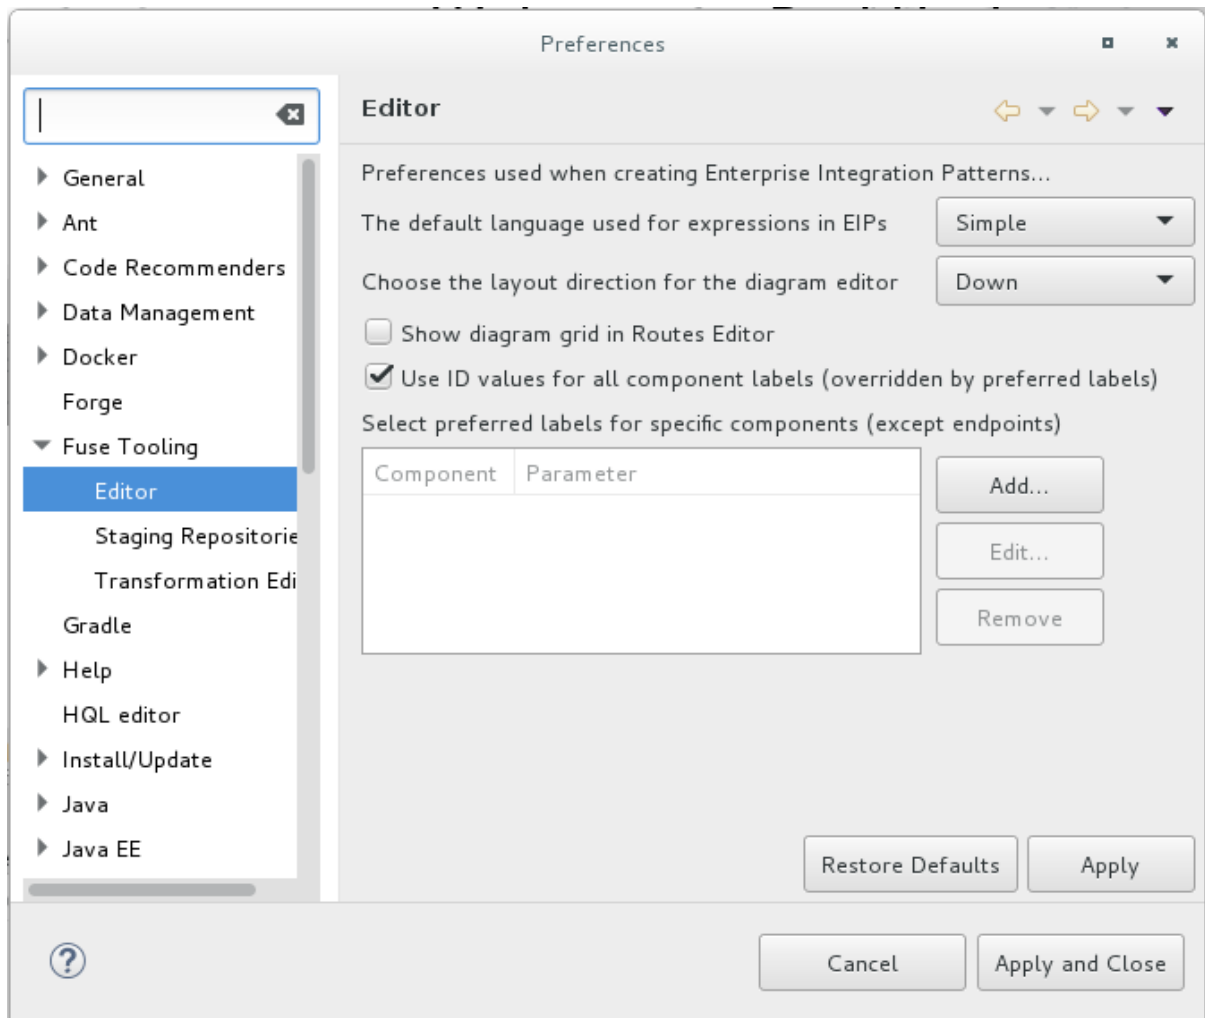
Preferences

General
Ant
Code Recommenders
Data Management
Docker
Forge
Fuse Tooling
Editor
Staging Repositorie
Transformation Edi
Gradle
Help
HQL editor
Install/Update
Java
Java EE

Editor

Preferences used when creating Enterprise Integration Patterns...

The default language used for expressions in EIPs Simple

Choose the layout direction for the diagram editor Down

Show diagram grid in Routes Editor

Use ID values for all component labels (overridden by preferred labels)

Select preferred labels for specific components (except endpoints)

| Component | Parameter |
|---|---|

Add...
Edit...
Remove

Restore Defaults
Apply

Cancel
Apply and Close